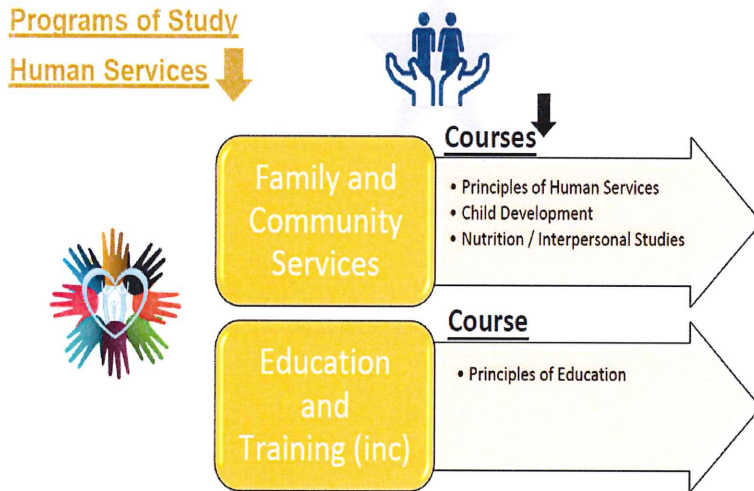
Programs of Study

Human Services

Family and Community Services

Courses

• Principles of Human Services
• Child Development
• Nutrition / Interpersonal Studies

Education and Training (inc)

Course

• Principles of Education